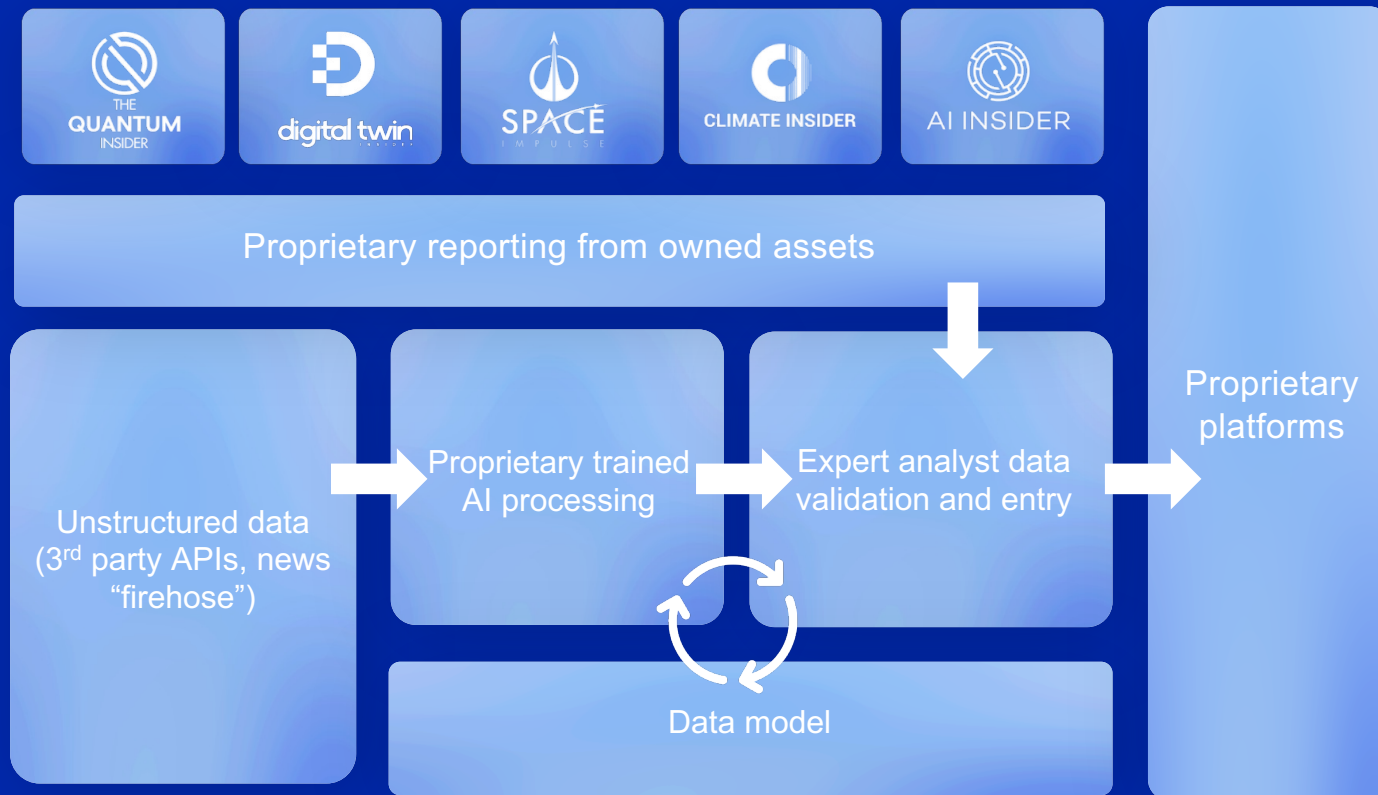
THE QUANTUM INSIDER

digital twin INSIDER

SPACE IMPULSE

CLIMATE INSIDER

AI INSIDER

Proprietary reporting from owned assets

Unstructured data (3$^{rd}$ party APIs, news "firehose")

Proprietary trained AI processing

Expert analyst data validation and entry

Proprietary platforms

Data model